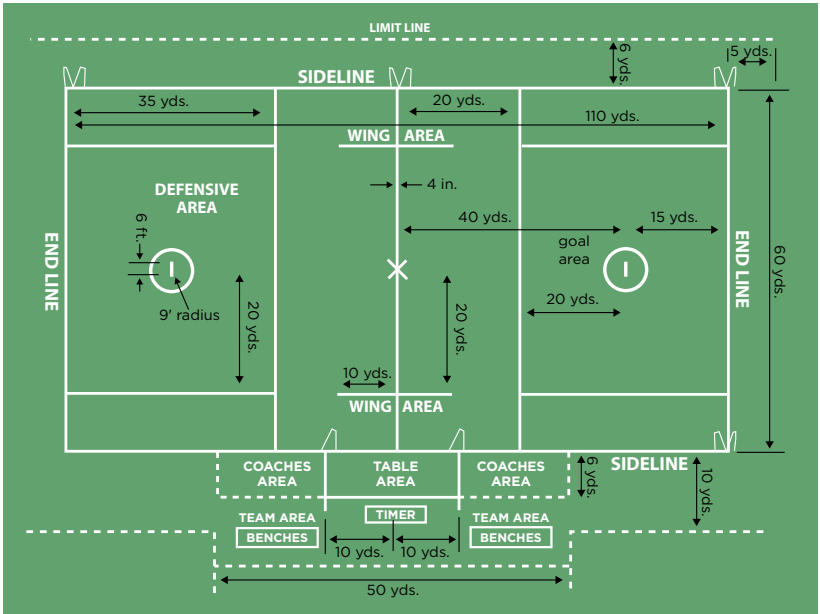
LIMIT LINE

6 yds.

5 yds.

SIDELINE

35 yds.

20 yds.

110 yds.

WING AREA

DEFENSIVE AREA

4 in.

40 yds.

15 yds.

END LINE

6 ft.

goal area

END LINE

60 yds.

20 yds.

20 yds.

9' radius

20 yds.

10 yds.

WING AREA

COACHES AREA

TABLE AREA

COACHES AREA

6 yds.

SIDELINE

10 yds.

TEAM AREA

BENCHES

TIMER

TEAM AREA

BENCHES

10 yds.

10 yds.

50 yds.